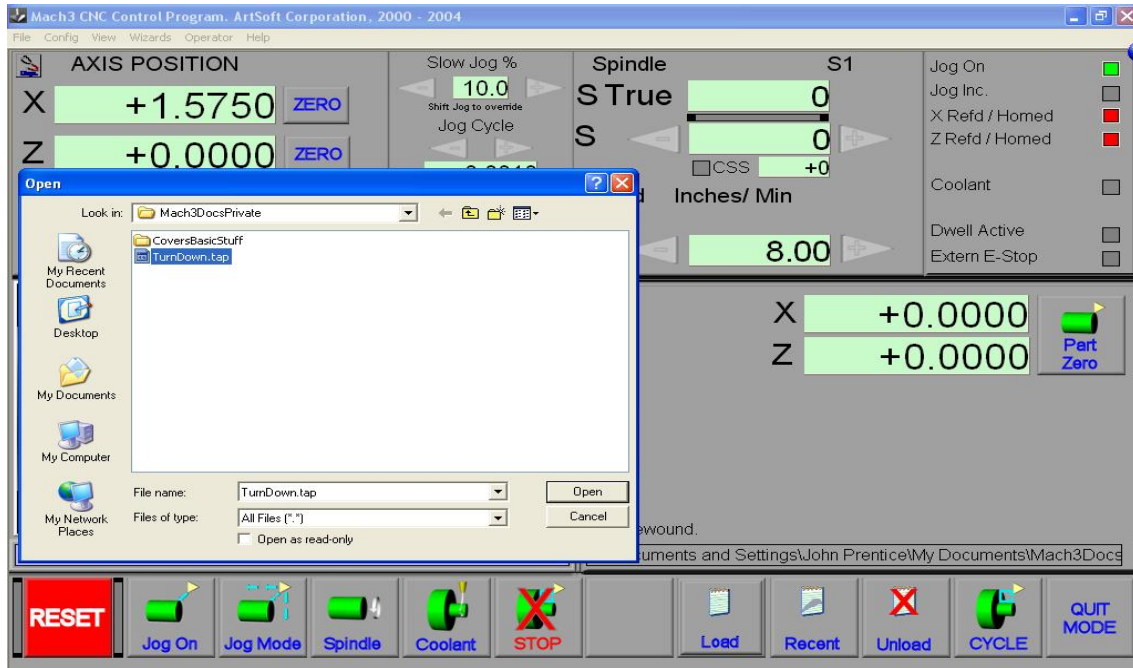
Mach3 CNC Control Program. ArtSoft Corporation, 2000 - 2004

File Config View Wizards Operator Help

AXIS POSITION

X +1.5750 ZERO

Z +0.0000 ZERO

Slow Jog %

10.0

Shift Jog to override

Jog Cycle

Spindle S1

S True 0

S 0

CSS +0

Inches/ Min

8.00

Jog On

Jog Inc.

X Refd / Homed

Z Refd / Homed

Coolant

Dwell Active

Extern E-Stop

Open

Look in: Mach3DocsPrivate

CoversBasicStuff

TurnDown.tap

My Recent Documents

Desktop

My Documents

My Computer

My Network Places

File name: TurnDown.tap

Files of type: All Files (*.*)

Open as read-only

Open

Cancel

X +0.0000

Z +0.0000

Part Zero

ewound.

uments and Settings\John Prentice\My Documents\Mach3Docs

RESET

Jog On

Jog Mode

Spindle

Coolant

STOP

Load

Recent

Unload

CYCLE

QUIT MODE